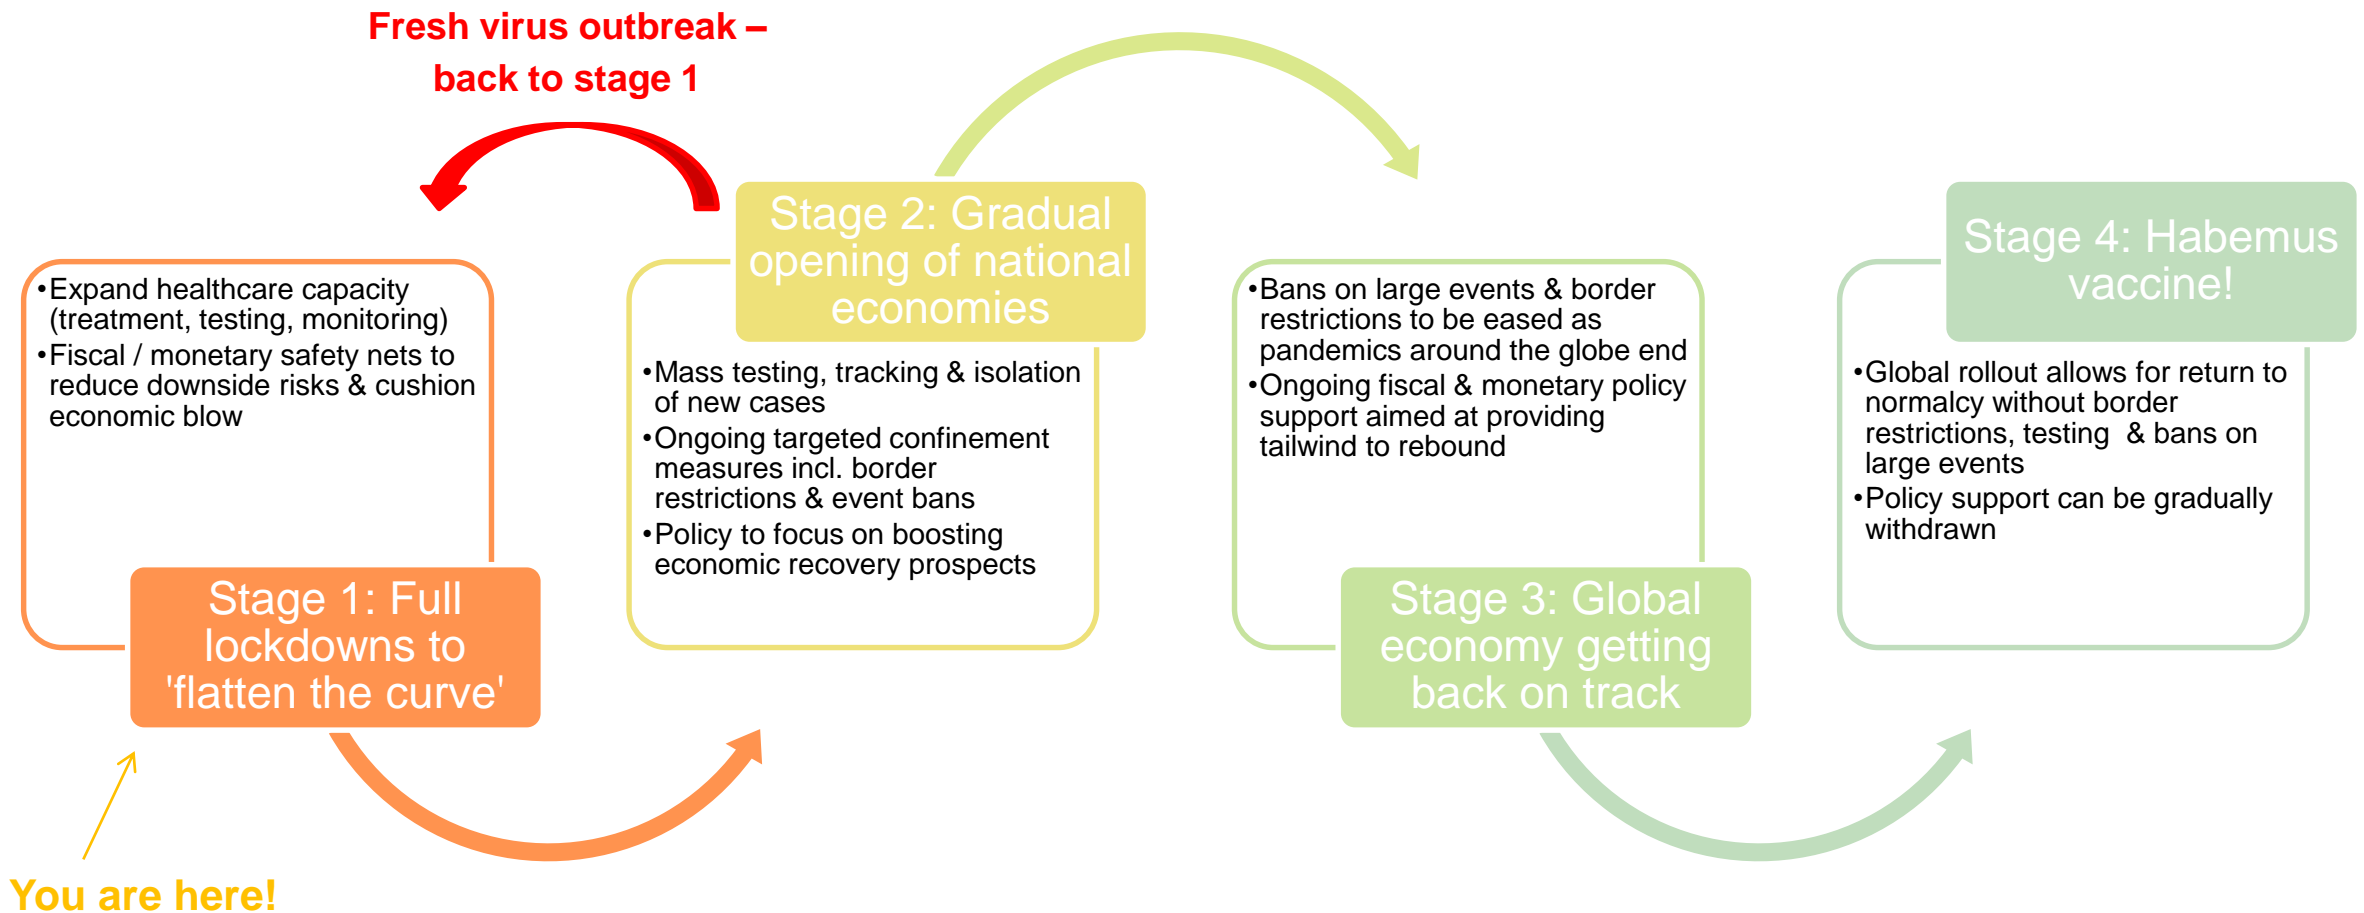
Fresh virus outbreak – back to stage 1

•Expand healthcare capacity (treatment, testing, monitoring)
•Fiscal / monetary safety nets to reduce downside risks & cushion economic blow

Stage 1: Full lockdowns to 'flatten the curve'

You are here!

Stage 2: Gradual opening of national economies

•Mass testing, tracking & isolation of new cases
•Ongoing targeted confinement measures incl. border restrictions & event bans
•Policy to focus on boosting economic recovery prospects

•Bans on large events & border restrictions to be eased as pandemics around the globe end
•Ongoing fiscal & monetary policy support aimed at providing tailwind to rebound

Stage 3: Global economy getting back on track

Stage 4: Habemus vaccine!

•Global rollout allows for return to normalcy without border restrictions, testing & bans on large events
•Policy support can be gradually withdrawn